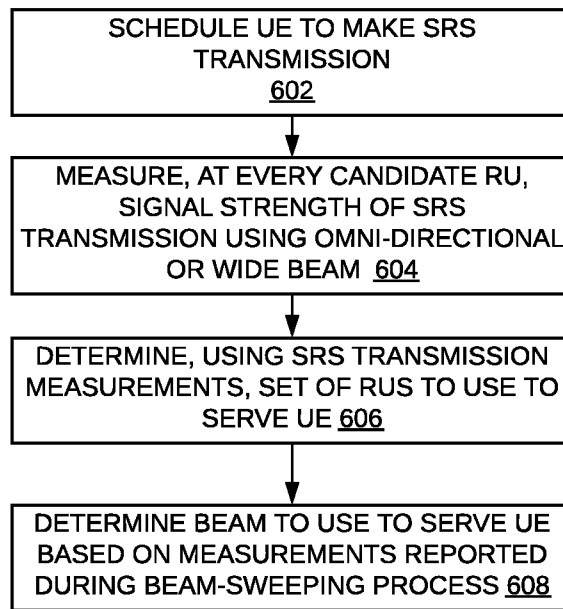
SCHEDULE UE TO MAKE SRS TRANSMISSION
602

MEASURE, AT EVERY CANDIDATE RU, SIGNAL STRENGTH OF SRS TRANSMISSION USING OMNI-DIRECTIONAL OR WIDE BEAM 604

DETERMINE, USING SRS TRANSMISSION MEASUREMENTS, SET OF RUS TO USE TO SERVE UE 606

DETERMINE BEAM TO USE TO SERVE UE BASED ON MEASUREMENTS REPORTED DURING BEAM-SWEEPING PROCESS 608